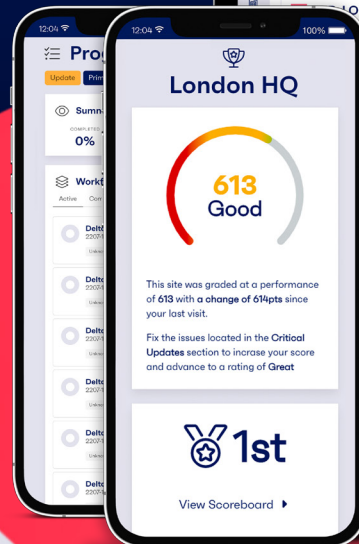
12:04
Prog
Update
Prim
Summ
COMPLETED
0%
Workf
Active
Con
Delt
2207
Unkno
Delt
2207
Unkno
Delt
2207
Unkno
Delt
2207
Unkno
Delt
2207
Unkno
Delt
2207

12:04
100%
London HQ
613
Good
This site was graded at a performance of 613 with a change of 614pts since your last visit.
Fix the issues located in the Critical Updates section to incrase your score and advance to a rating of Great
1st
View Scoreboard